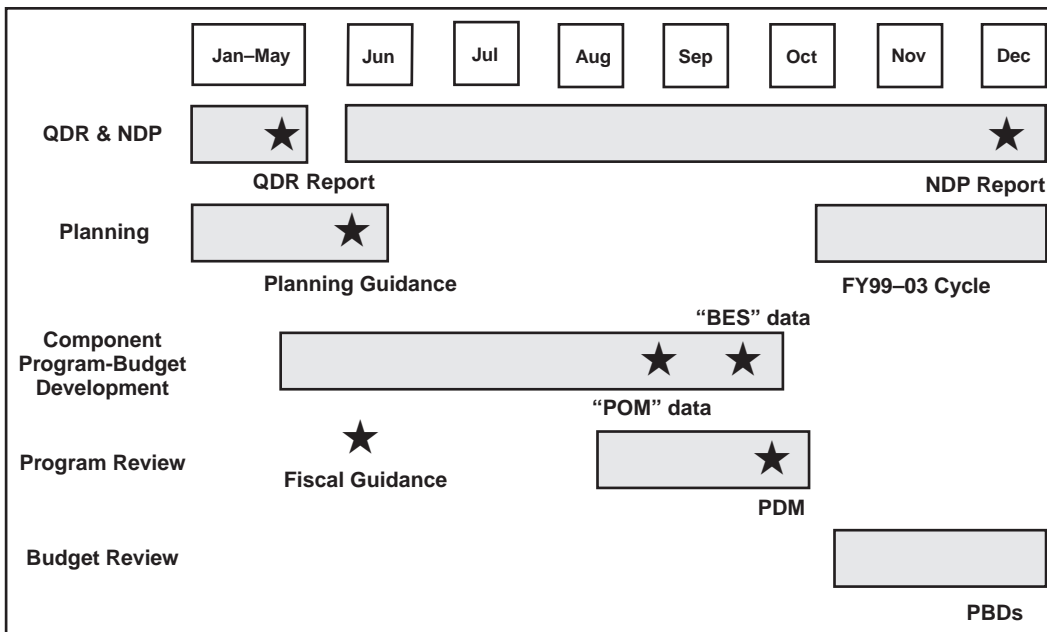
Jan–May
Jun
Jul
Aug
Sep
Oct
Nov
Dec

QDR & NDP
QDR Report
NDP Report

Planning
Planning Guidance
FY99–03 Cycle

Component Program-Budget Development
"BES" data
"POM" data

Program Review
Fiscal Guidance
PDM

Budget Review
PBDs